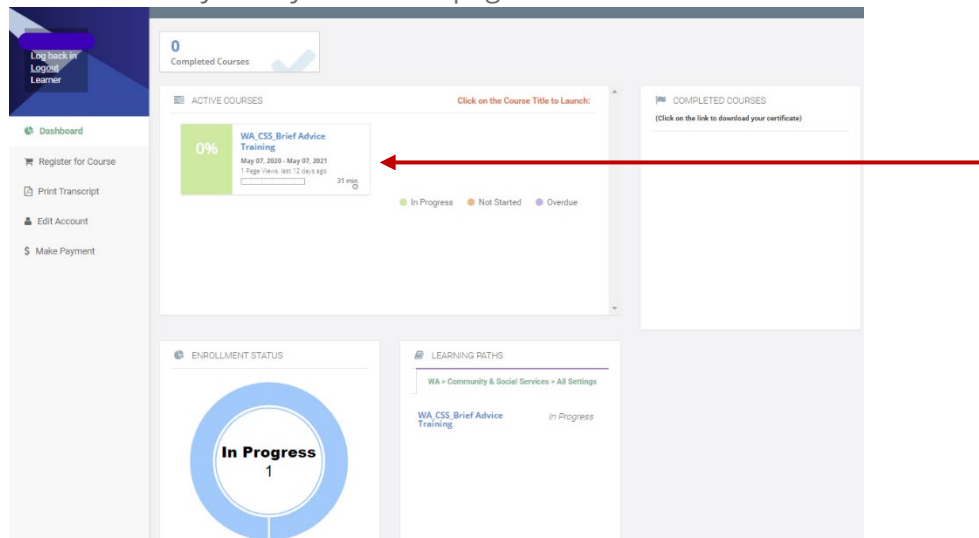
Log back in
Logout
Learner

Dashboard
Register for Course
Print Transcript
Edit Account
$ Make Payment

0
Completed Courses

ACTIVE COURSES
Click on the Course Title to Launch:

0%
WA_CSS_Brief Advice Training
May 07, 2020 - May 07, 2021
1 Page Views, last 12 days ago
31 min

In Progress
Not Started
Overdue

COMPLETED COURSES
(Click on the link to download your certificate)

ENROLLMENT STATUS
In Progress
1

LEARNING PATHS
WA > Community & Social Services > All Settings
WA_CSS_Brief Advice Training
In Progress